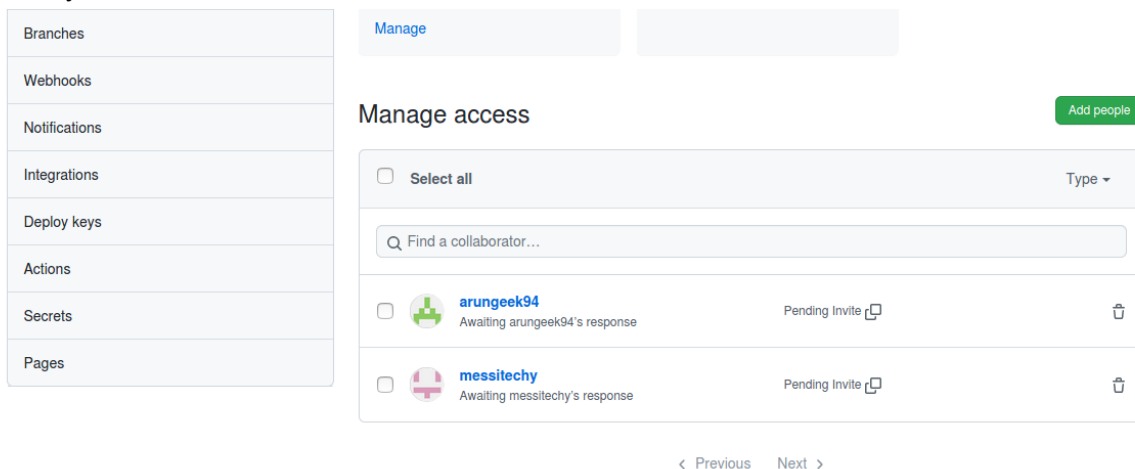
Branches
Webhooks
Notifications
Integrations
Deploy keys
Actions
Secrets
Pages

Manage

Manage access

Add people

Select all

Type

Find a collaborator…

arungeek94
Awaiting arungeek94's response

Pending Invite

messitechy
Awaiting messitechy's response

Pending Invite

‹ Previous Next ›